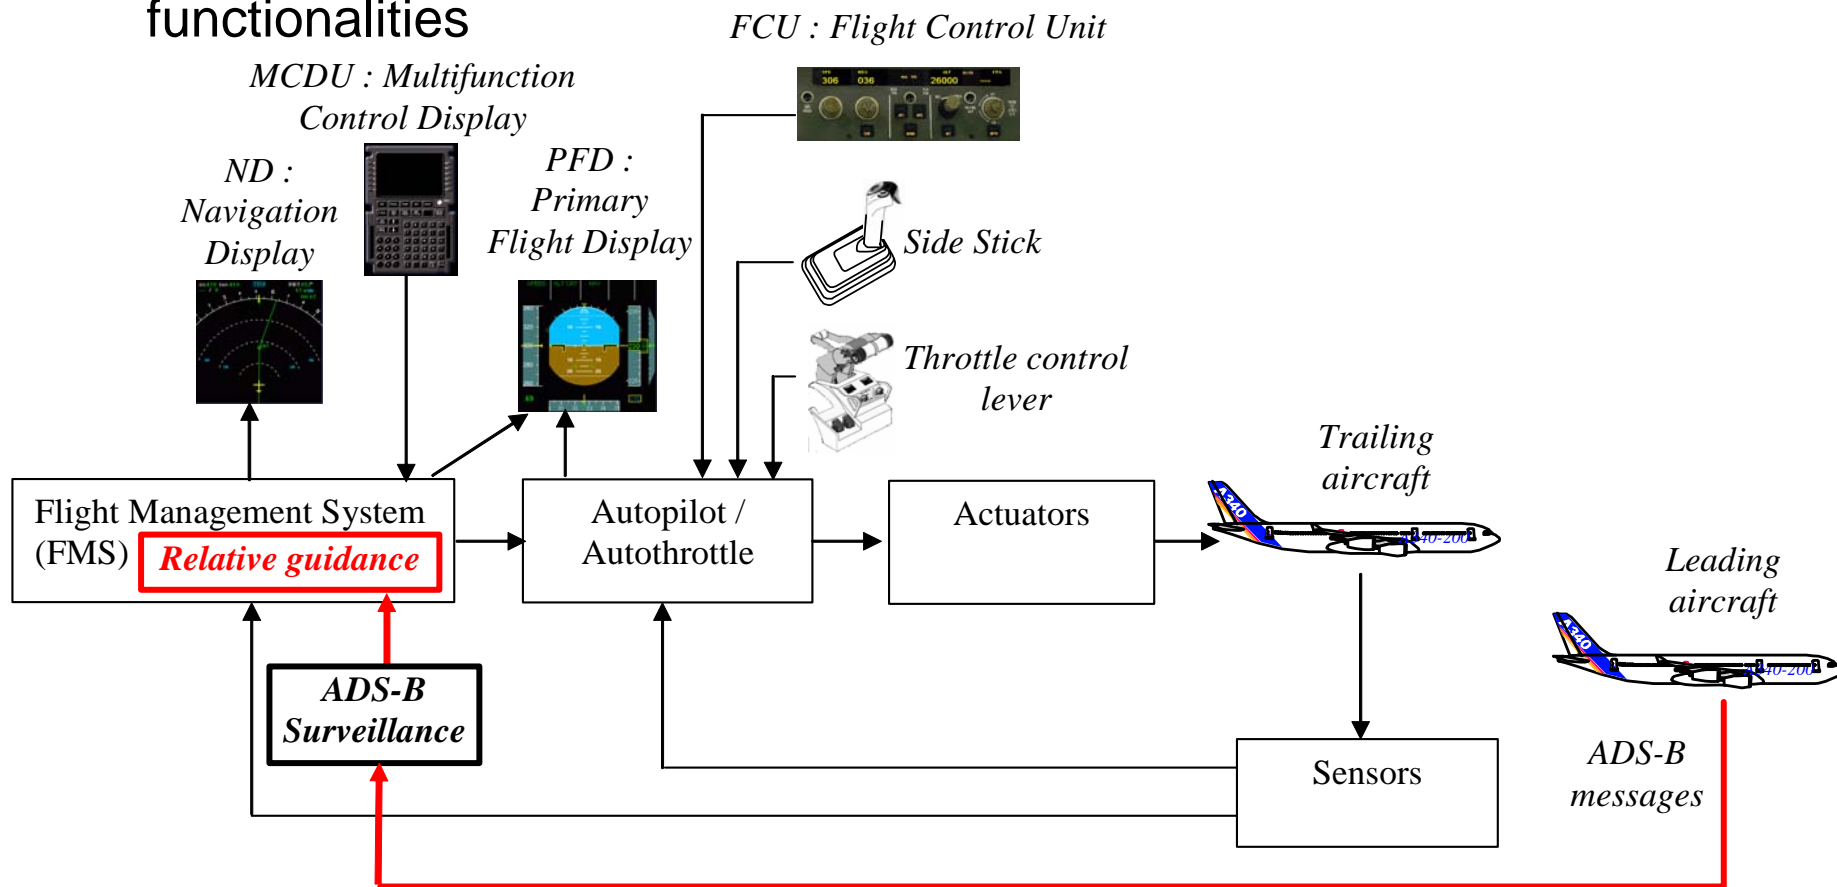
functionalities

FCU : Flight Control Unit

MCDU : Multifunction Control Display

ND : Navigation Display

PFD : Primary Flight Display

Side Stick

Throttle control lever

Trailing aircraft

Leading aircraft

Flight Management System (FMS)

Relative guidance

Autopilot / Autothrottle

Actuators

ADS-B Surveillance

Sensors

ADS-B messages